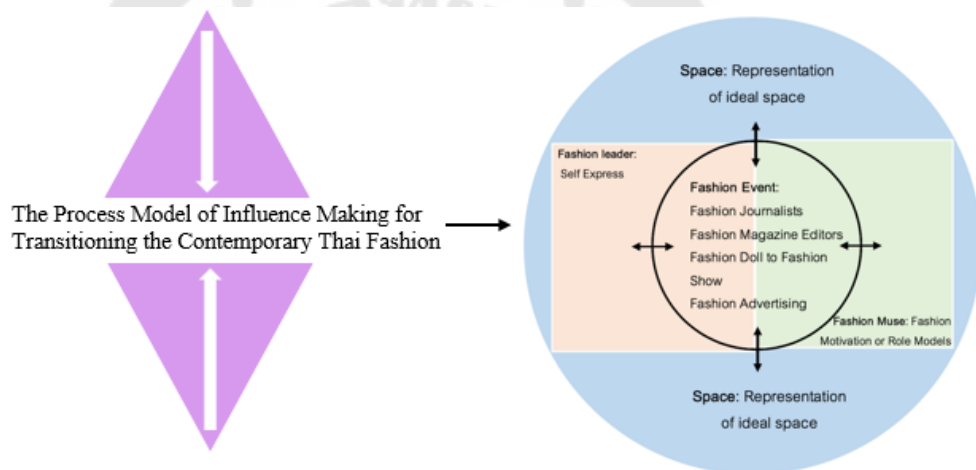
The Process Model of Influence Making for Transitioning the Contemporary Thai Fashion

Space: Representation of ideal space

Fashion leader: Self Express

Fashion Event:
Fashion Journalists
Fashion Magazine Editors
Fashion Doll to Fashion Show
Fashion Advertising

Fashion Muse: Fashion Motivation or Role Models

Space: Representation of ideal space